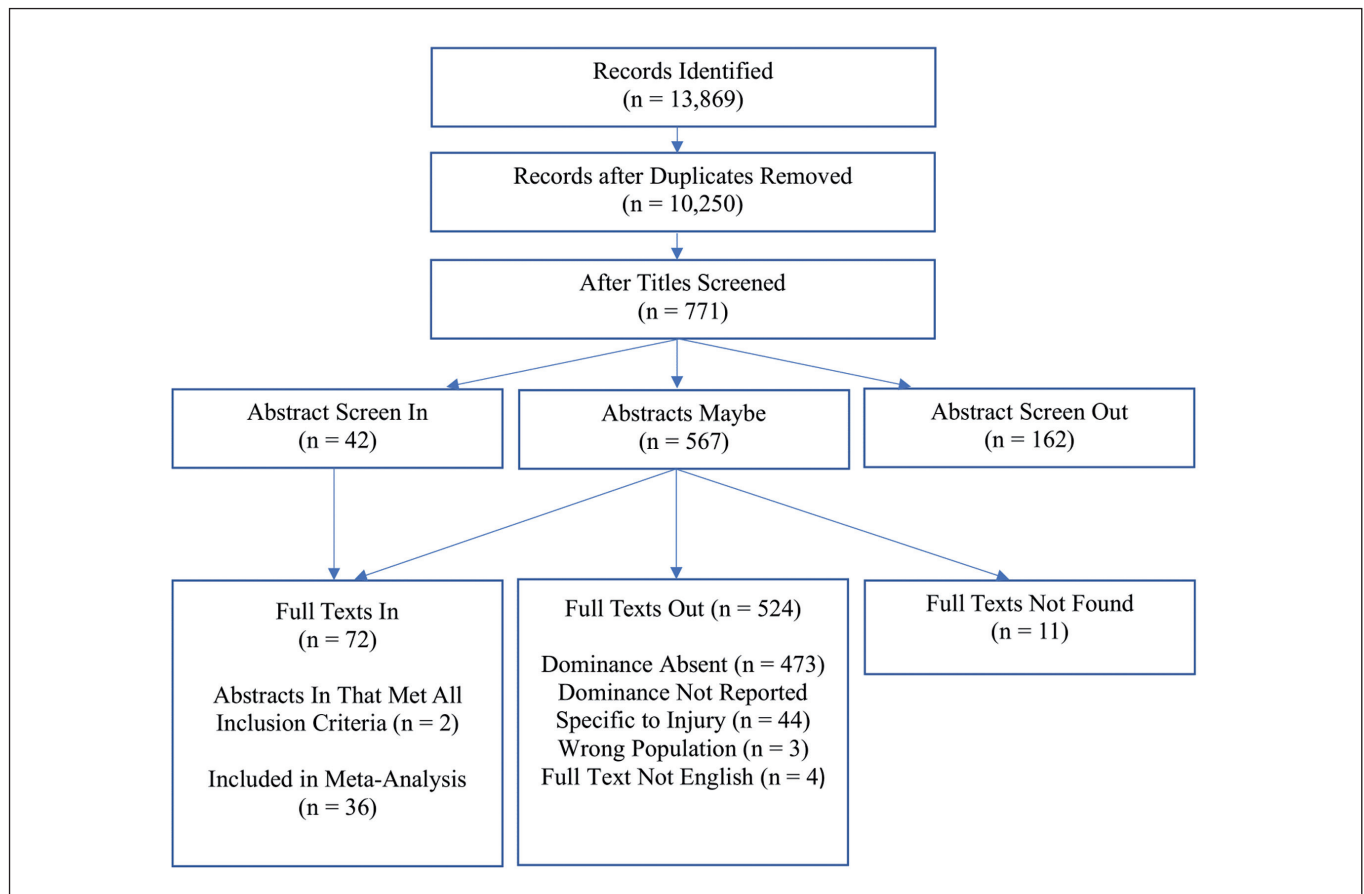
Records Identified
(n = 13,869)

Records after Duplicates Removed
(n = 10,250)

After Titles Screened
(n = 771)

Abstract Screen In
(n = 42)

Abstracts Maybe
(n = 567)

Abstract Screen Out
(n = 162)

Full Texts In
(n = 72)

Abstracts In That Met All Inclusion Criteria (n = 2)

Included in Meta-Analysis
(n = 36)

Full Texts Out (n = 524)

Dominance Absent (n = 473)
Dominance Not Reported
Specific to Injury (n = 44)
Wrong Population (n = 3)
Full Text Not English (n = 4)

Full Texts Not Found
(n = 11)